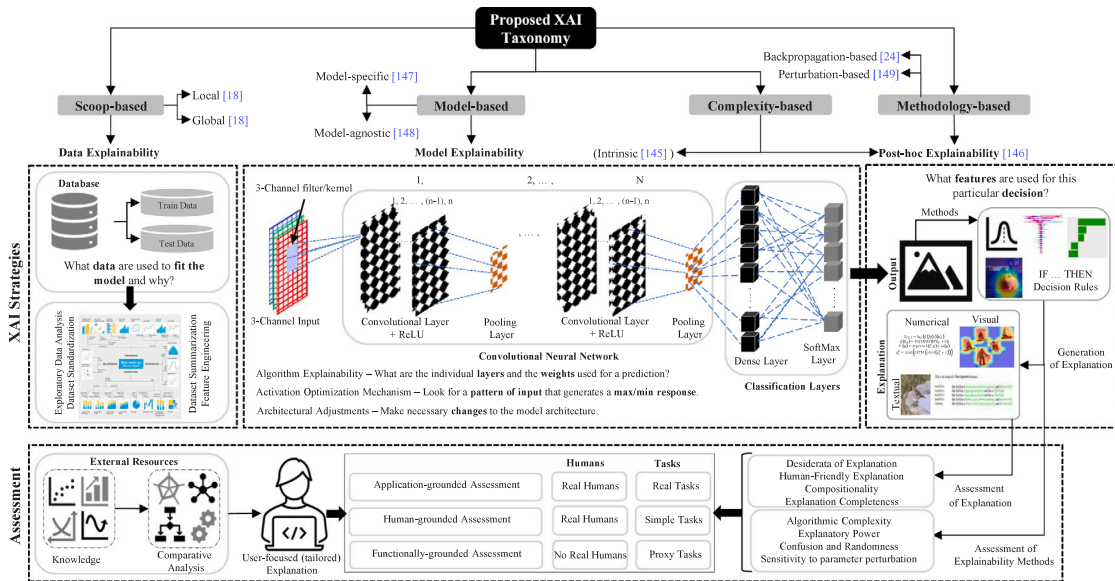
Proposed XAI Taxonomy

Scoop-based
Local [18]
Global [18]
Data Explainability

Model-specific [147]
Model-based
Model-agnostic [148]
Model Explainability

Complexity-based
(Intrinsic [145] )

Backpropagation-based [24]
Perturbation-based [149]
Methodology-based
Post-hoc Explainability [146]

XAI Strategies

Database
Train Data
Test Data
What data are used to fit the model and why?
Exploratory Data Analysis
Dataset Standardization
Dataset Summarization
Feature Engineering

3-Channel filter/kernel
3-Channel Input
1,
2, ... ,
N
1, 2, ... , (n-1), n
1, 2, ... , (n-1), n
Convolutional Layer + ReLU
Pooling Layer
Convolutional Layer + ReLU
Pooling Layer
Convolutional Neural Network
Dense Layer
SoftMax Layer
Classification Layers
Algorithm Explainability – What are the individual layers and the weights used for a prediction?
Activation Optimization Mechanism – Look for a pattern of input that generates a max/min response.
Architectural Adjustments – Make necessary changes to the model architecture.

What features are used for this particular decision?
Methods
Output
IF ... THEN Decision Rules
Explanation
Numerical
Visual
Textual
Generation of Explanation

Assessment

External Resources
Knowledge
Comparative Analysis
User-focused (tailored) Explanation

| | Humans | Tasks |
|---|---|---|
| Application-grounded Assessment | Real Humans | Real Tasks |
| Human-grounded Assessment | Real Humans | Simple Tasks |
| Functionally-grounded Assessment | No Real Humans | Proxy Tasks |

Desiderata of Explanation
Human-Friendly Explanation
Compositionality
Explanation Completeness
Assessment of Explanation

Algorithmic Complexity
Explanatory Power
Confusion and Randomness
Sensitivity to parameter perturbation
Assessment of Explainability Methods